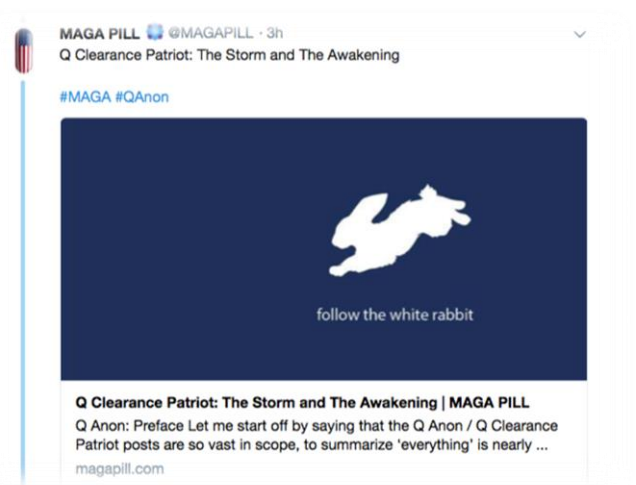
MAGA PILL @MAGAPILL · 3h
Q Clearance Patriot: The Storm and The Awakening

#MAGA #QAnon

follow the white rabbit

Q Clearance Patriot: The Storm and The Awakening | MAGA PILL
Q Anon: Preface Let me start off by saying that the Q Anon / Q Clearance Patriot posts are so vast in scope, to summarize 'everything' is nearly ...
magapill.com